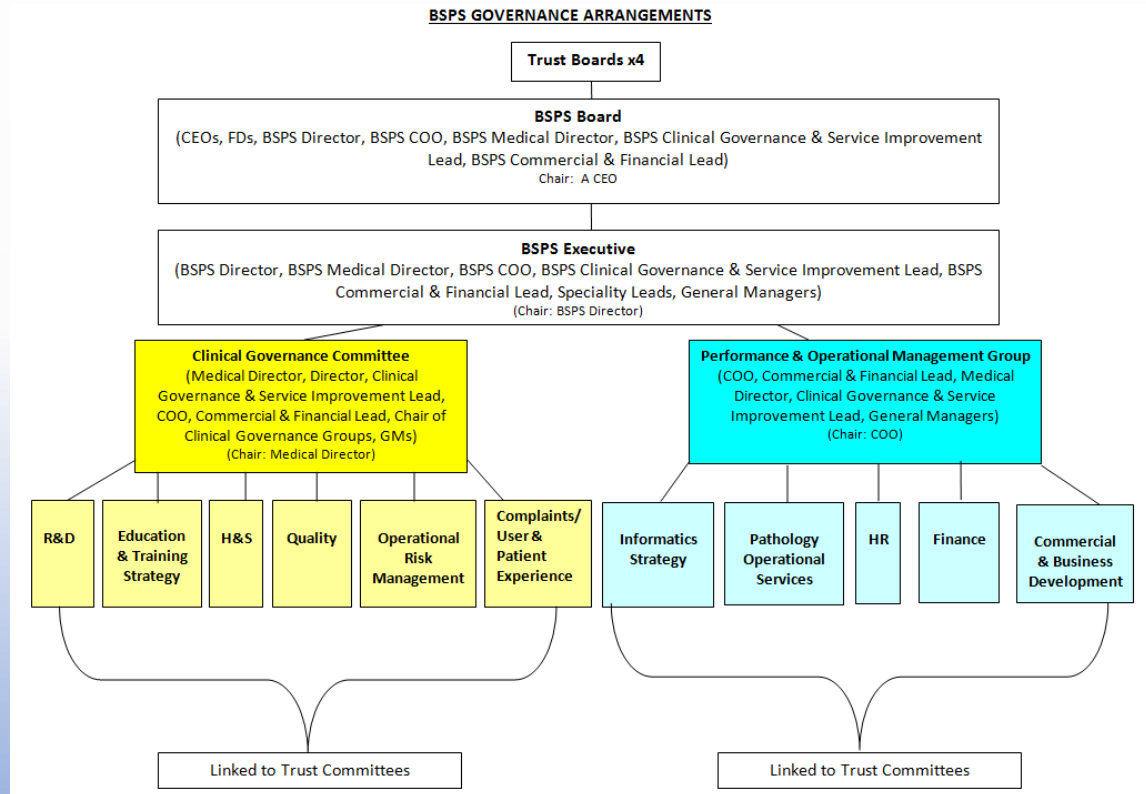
BSPS GOVERNANCE ARRANGEMENTS

Trust Boards x4

BSPS Board
(CEOs, FDs, BSPS Director, BSPS COO, BSPS Medical Director, BSPS Clinical Governance & Service Improvement Lead, BSPS Commercial & Financial Lead)
Chair: A CEO

BSPS Executive
(BSPS Director, BSPS Medical Director, BSPS COO, BSPS Clinical Governance & Service Improvement Lead, BSPS Commercial & Financial Lead, Speciality Leads, General Managers)
(Chair: BSPS Director)

Clinical Governance Committee
(Medical Director, Director, Clinical Governance & Service Improvement Lead, COO, Commercial & Financial Lead, Chair of Clinical Governance Groups, GMs)
(Chair: Medical Director)

R&D

Education & Training Strategy

H&S

Quality

Operational Risk Management

Complaints/ User & Patient Experience

Linked to Trust Committees

Performance & Operational Management Group
(COO, Commercial & Financial Lead, Medical Director, Clinical Governance & Service Improvement Lead, General Managers)
(Chair: COO)

Informatics Strategy

Pathology Operational Services

HR

Finance

Commercial & Business Development

Linked to Trust Committees